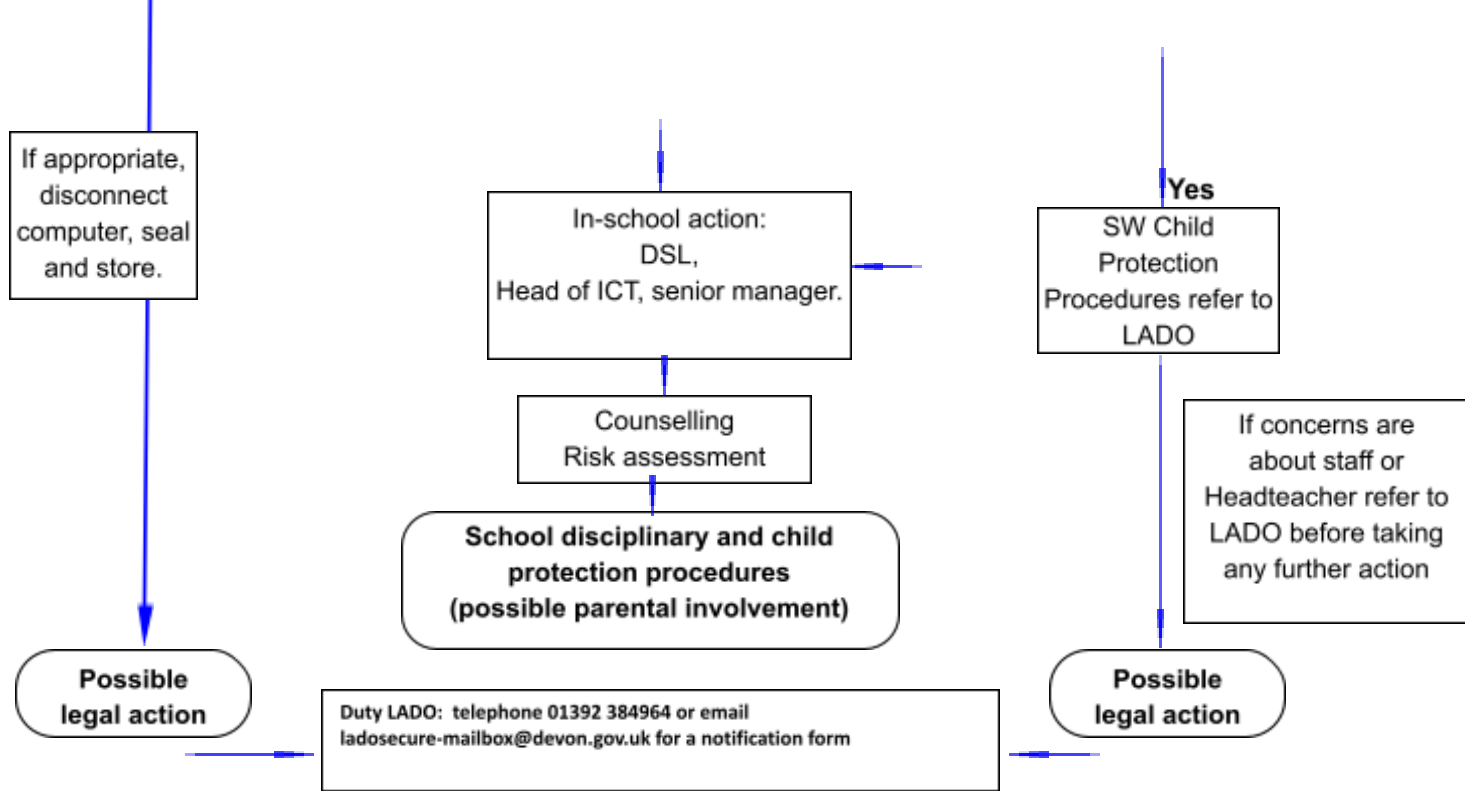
If appropriate, disconnect computer, seal and store.

In-school action:
DSL,
Head of ICT, senior manager.

Yes

SW Child Protection Procedures refer to LADO

Counselling
Risk assessment

If concerns are about staff or Headteacher refer to LADO before taking any further action

School disciplinary and child protection procedures (possible parental involvement)

Possible legal action

Duty LADO: telephone 01392 384964 or email ladosecure-mailbox@devon.gov.uk for a notification form

Possible legal action